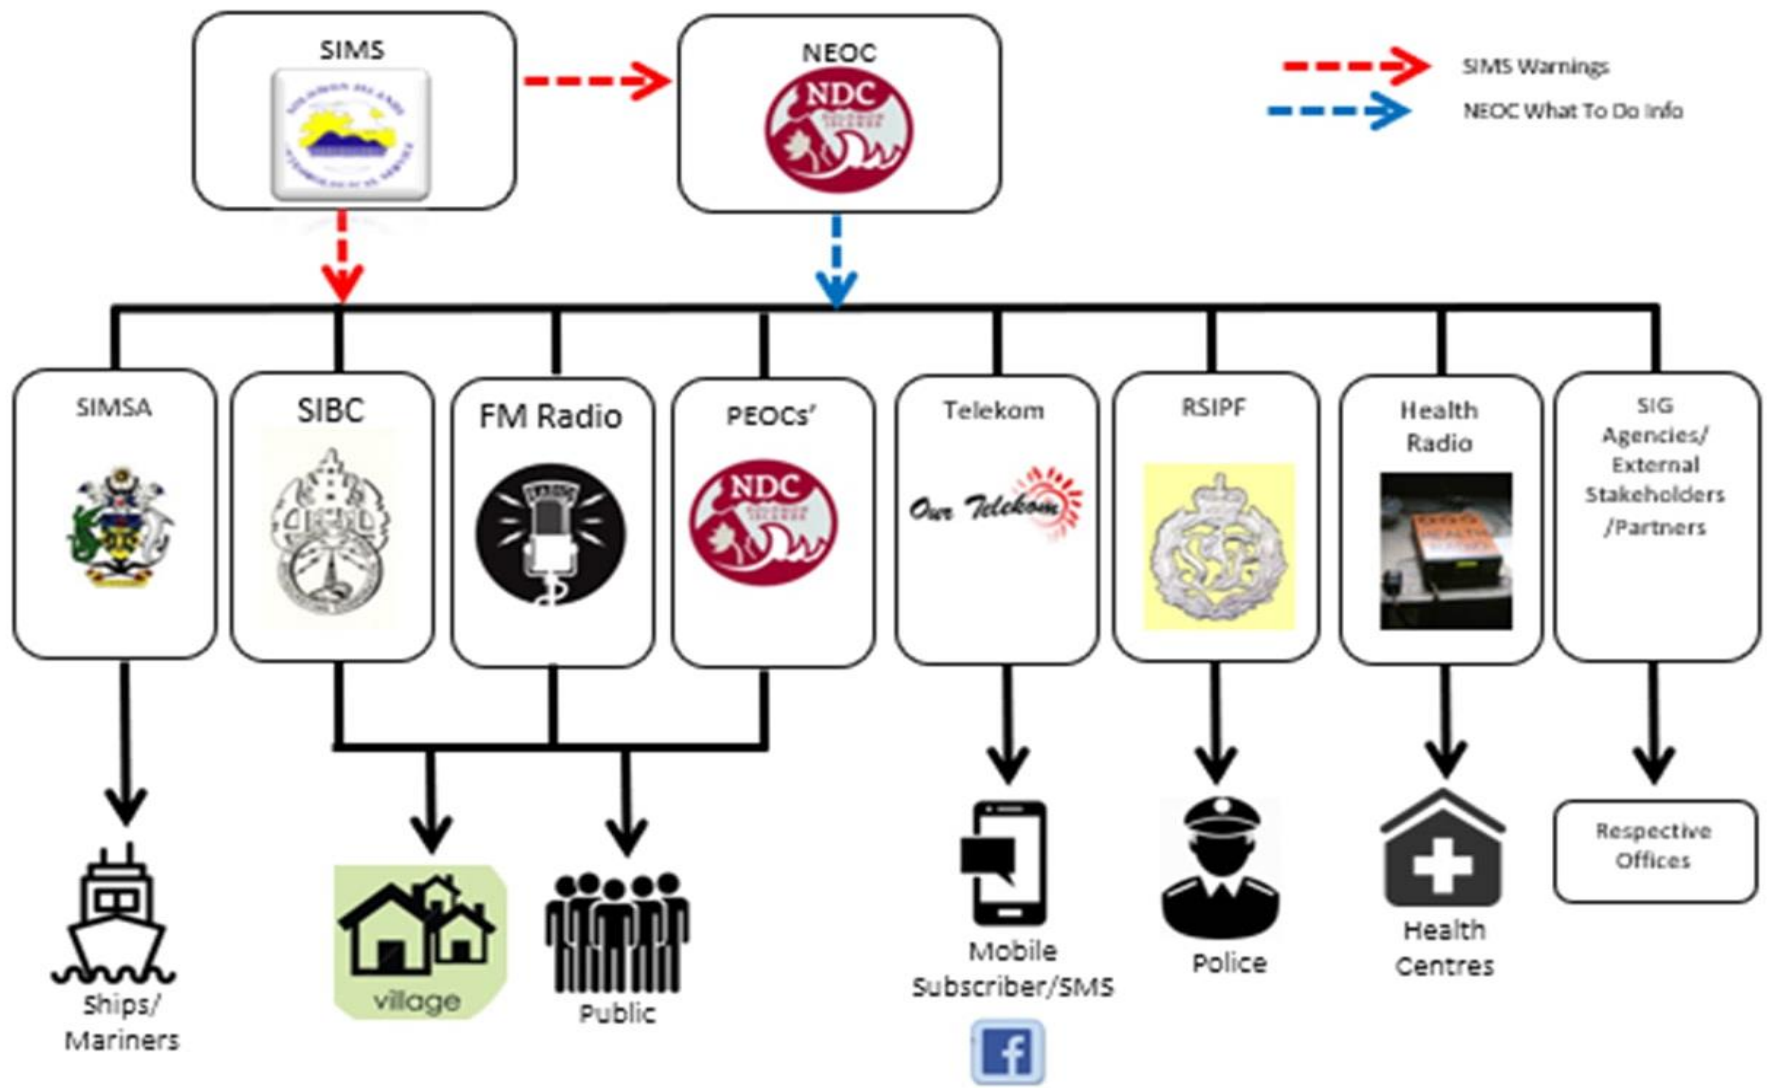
SIMS

NEOC

NDC

SIMS Warnings

NEOC What To Do Info

SIMSA

SIBC

FM Radio

PEOCs'

NDC

Telekom

Our Telekom

RSIPF

Health Radio

SIG Agencies/ External Stakeholders /Partners

Ships/ Mariners

village

Public

Mobile Subscriber/SMS

Police

Health Centres

Respective Offices